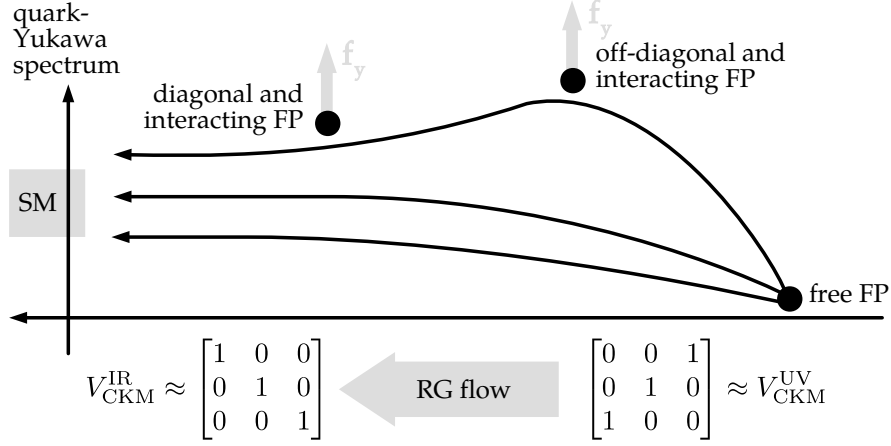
quark-Yukawa spectrum

$f_y$

$f_y$

diagonal and interacting FP

off-diagonal and interacting FP

SM

free FP

$V_{\text{CKM}}^{\text{IR}} \approx \begin{bmatrix} 1 & 0 & 0 \\ 0 & 1 & 0 \\ 0 & 0 & 1 \end{bmatrix}$

RG flow

$\begin{bmatrix} 0 & 0 & 1 \\ 0 & 1 & 0 \\ 1 & 0 & 0 \end{bmatrix} \approx V_{\text{CKM}}^{\text{UV}}$